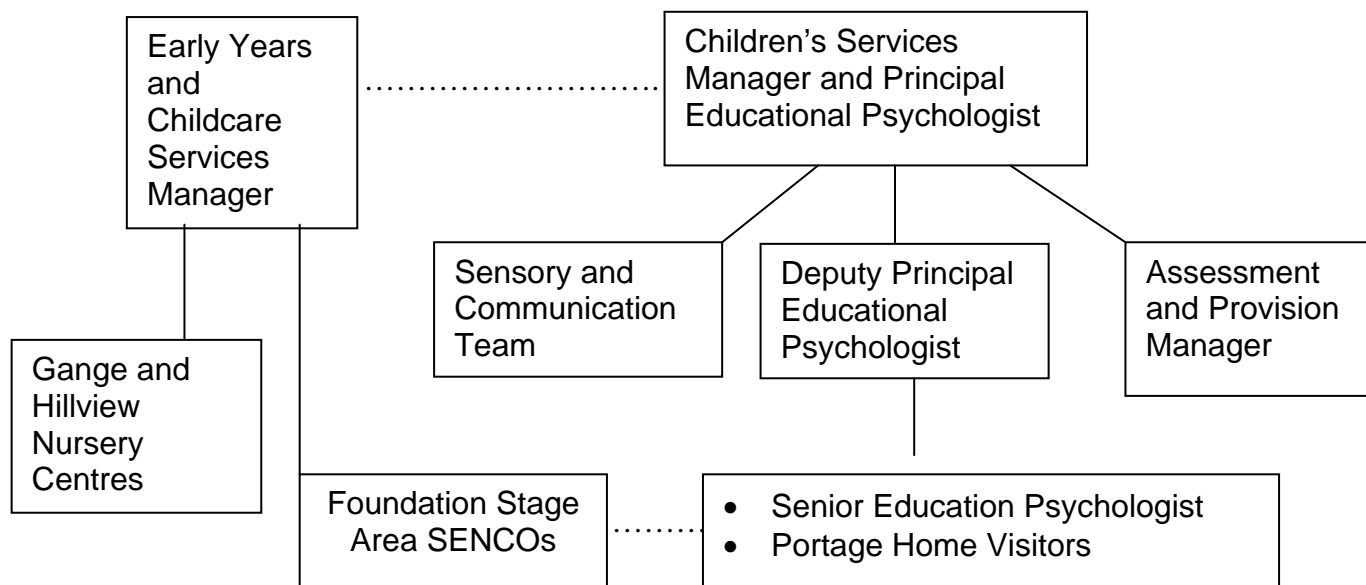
Early Years and Childcare Services Manager

Children's Services Manager and Principal Educational Psychologist

Sensory and Communication Team

Deputy Principal Educational Psychologist

Assessment and Provision Manager

Gange and Hillview Nursery Centres

Foundation Stage Area SENCOs

- Senior Education Psychologist
- Portage Home Visitors